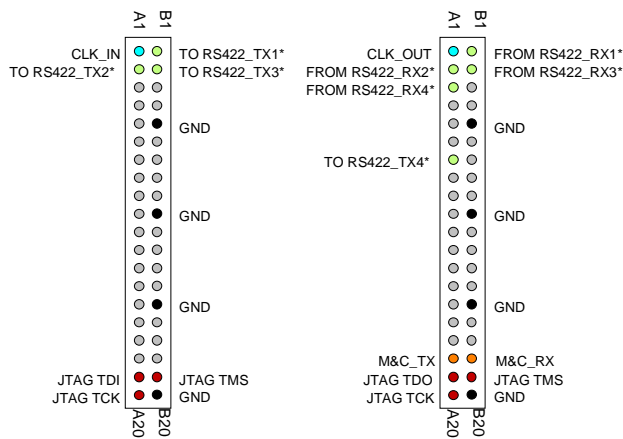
A1 B1

CLK_IN
TO RS422_TX2*
TO RS422_TX1*
TO RS422_TX3*
GND
GND
GND
JTAG TDI
JTAG TCK
JTAG TMS
GND

A20 B20

A1 B1

CLK_OUT
FROM RS422_RX2*
FROM RS422_RX4*
FROM RS422_RX1*
FROM RS422_RX3*
GND
TO RS422_TX4*
GND
GND
M&C_TX
JTAG TDO
JTAG TCK
M&C_RX
JTAG TMS
GND

A20 B20